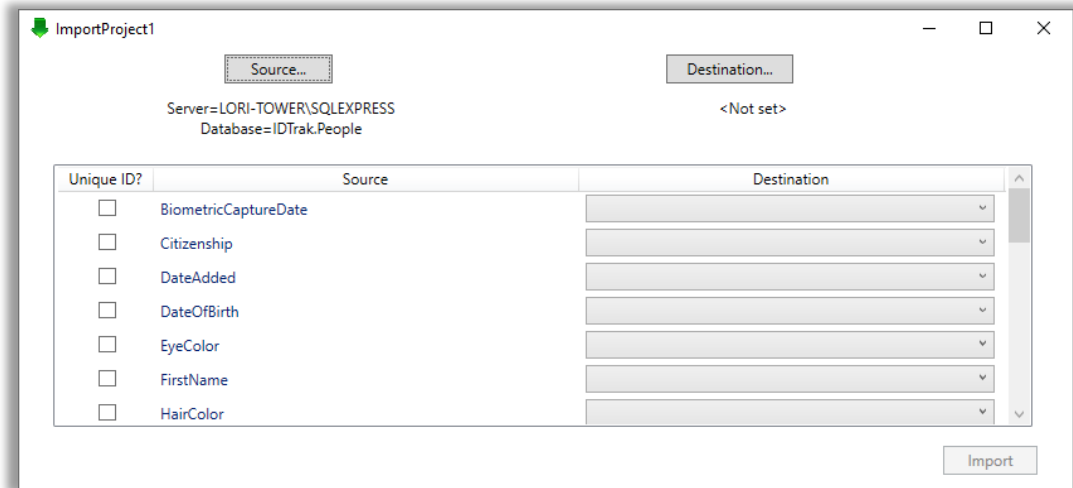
ImportProject1

Source...

Destination...

Server=LORI-TOWER\SQLEXPRESS
Database=IDTrak.People

<Not set>

| Unique ID? | Source | Destination |
|---|---|---|
| ☐ | BiometricCaptureDate | |
| ☐ | Citizenship | |
| ☐ | DateAdded | |
| ☐ | DateOfBirth | |
| ☐ | EyeColor | |
| ☐ | FirstName | |
| ☐ | HairColor | |

Import